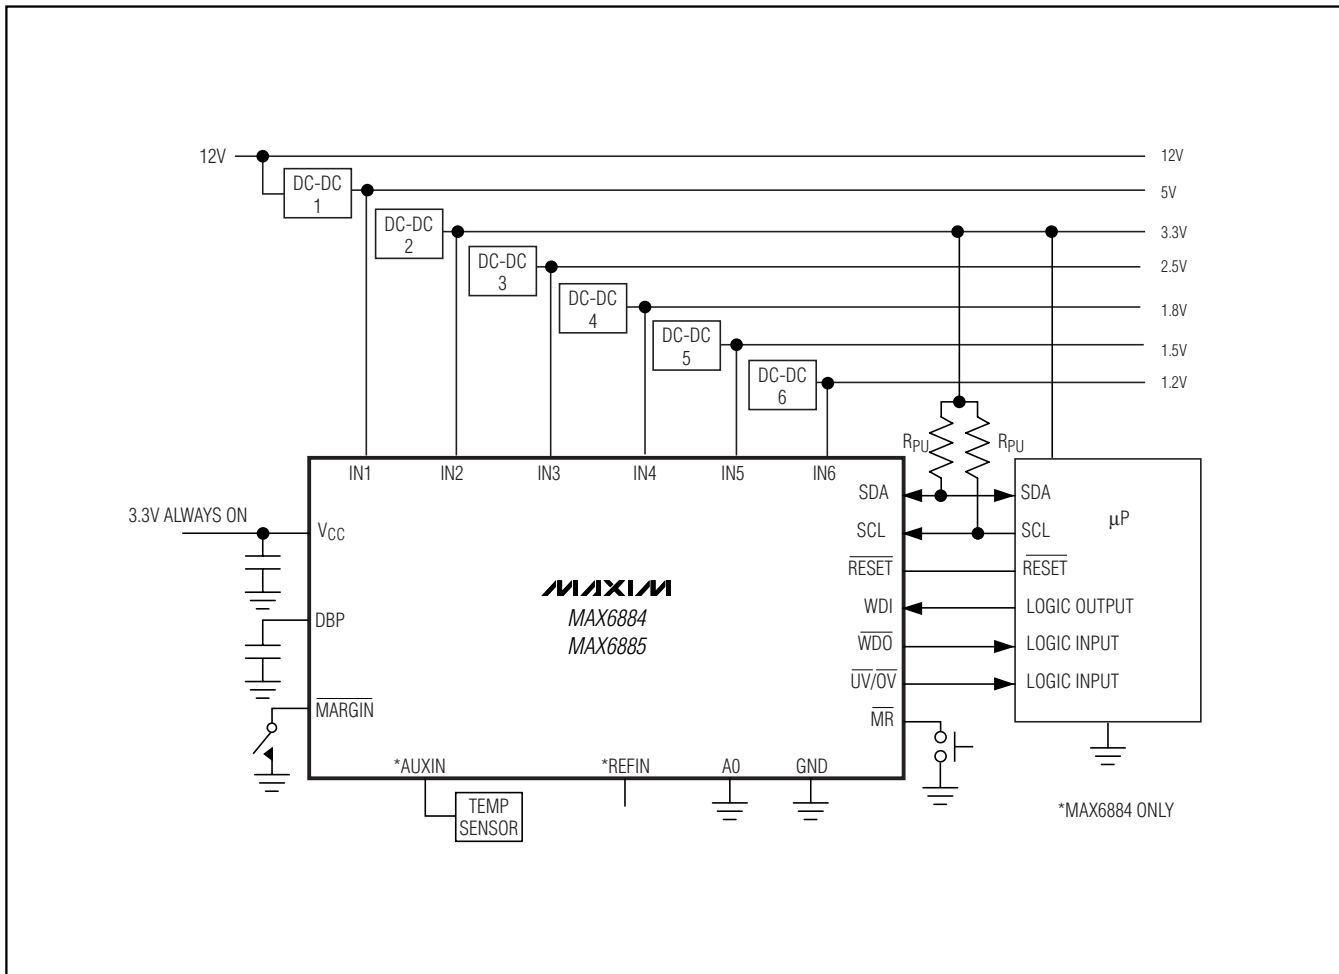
12V
DC-DC 1
DC-DC 2
DC-DC 3
DC-DC 4
DC-DC 5
DC-DC 6
12V
5V
3.3V
2.5V
1.8V
1.5V
1.2V
$R_{PU}$
$R_{PU}$
IN1
IN2
IN3
IN4
IN5
IN6
SDA
SCL
$\overline{RESET}$
WDI
$\overline{WDO}$
$\overline{UV}/\overline{OV}$
$\overline{MR}$
3.3V ALWAYS ON
$V_{CC}$
DBP
$\overline{MARGIN}$
MAXIM
MAX6884
MAX6885
*AUXIN
*REFIN
A0
GND
TEMP SENSOR
SDA
SCL
$\overline{RESET}$
LOGIC OUTPUT
LOGIC INPUT
LOGIC INPUT
μP
*MAX6884 ONLY